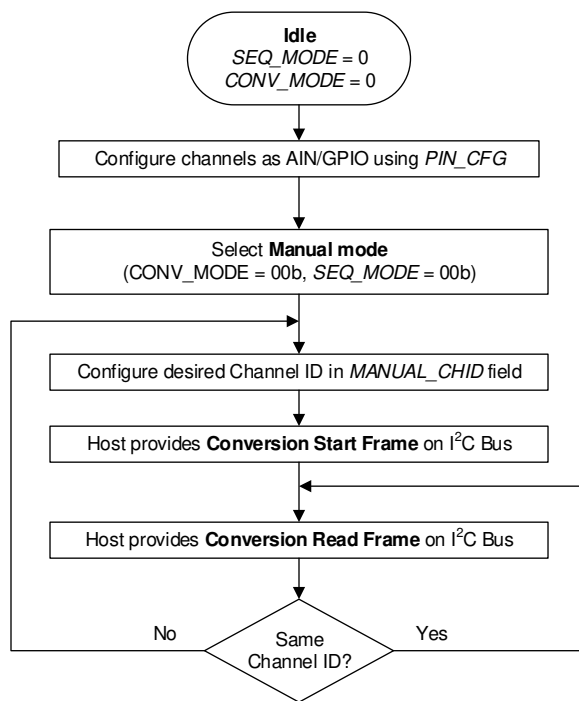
Idle
SEQ_MODE = 0
CONV_MODE = 0

Configure channels as AIN/GPIO using PIN_CFG

Select Manual mode
(CONV_MODE = 00b, SEQ_MODE = 00b)

Configure desired Channel ID in MANUAL_CHID field

Host provides Conversion Start Frame on $I^2C$ Bus

Host provides Conversion Read Frame on $I^2C$ Bus

No

Same Channel ID?

Yes